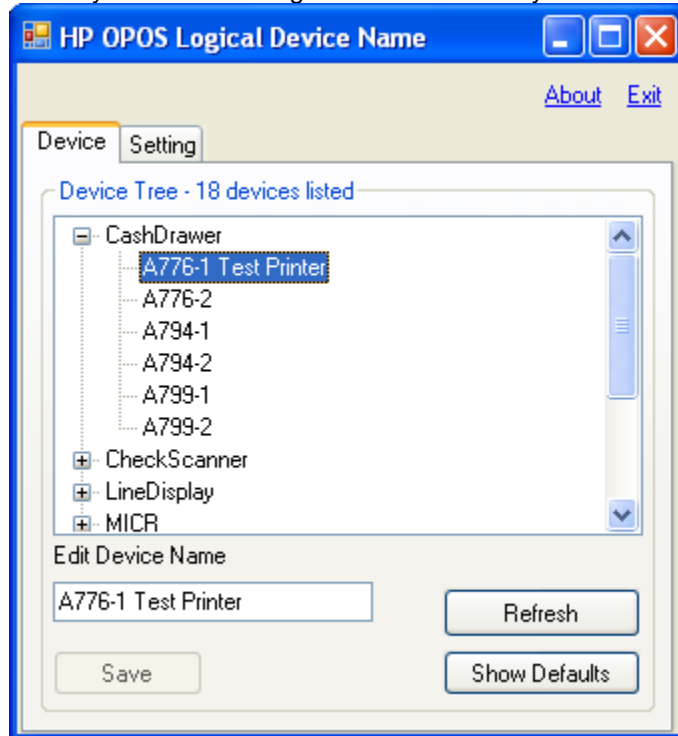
HP OPOS Logical Device Name

About Exit

Device Setting

Device Tree - 18 devices listed

CashDrawer
A776-1 Test Printer
A776-2
A794-1
A794-2
A799-1
A799-2
CheckScanner
LineDisplay
MICR

Edit Device Name

A776-1 Test Printer

Refresh

Save

Show Defaults